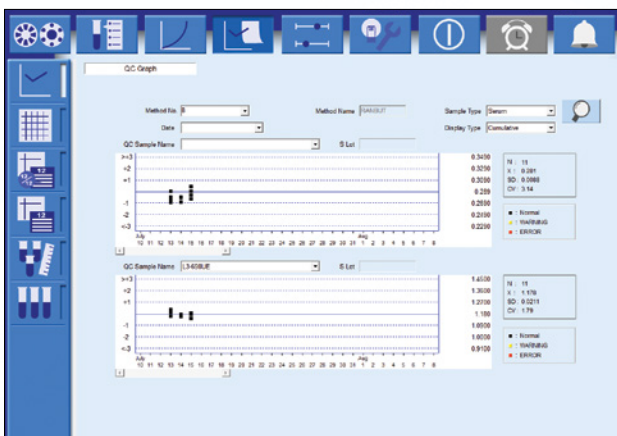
QC Graph

Method No. 8
Method Name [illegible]
Sample Type Serum
Date
Display Type Cumulative

QC Sample Name
S Lot

>+3
+2
+1
-1
-2
<-3

0.3450
0.3250
0.3030
0.289
0.2800
0.2400
0.2250

N : 11
X : 0.281
SD : 0.0088
CV : 3.14

■ : Normal
■ : WARNING
■ : ERROR

July
10 11 12 13 14 15 16 17 18 19 20 21 22 23 24 25 26 27 28 29 30 31 1 2 3 4 5 6 7 8
Aug

QC Sample Name L3-60BUE
S Lot

>+3
+2
+1
-1
-2
<-3

1.4500
1.3500
1.2700
1.180
1.0500
1.0000
0.9100

N : 11
X : 1.178
SD : 0.0211
CV : 1.79

■ : Normal
■ : WARNING
■ : ERROR

July
10 11 12 13 14 15 16 17 18 19 20 21 22 23 24 25 26 27 28 29 30 31 1 2 3 4 5 6 7 8
Aug